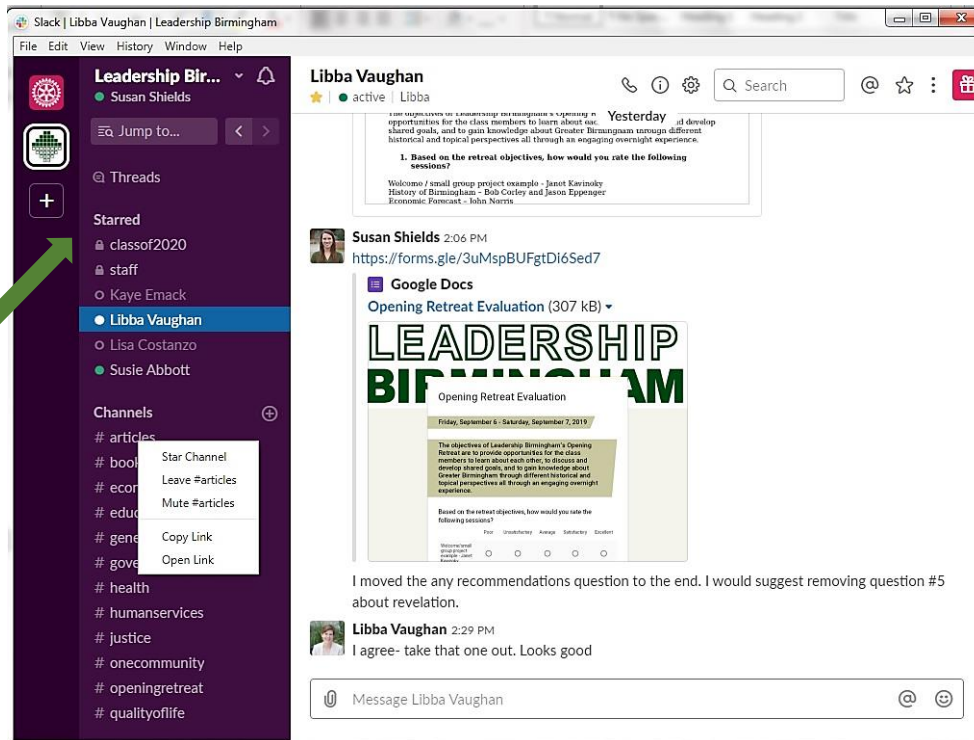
Slack | Libba Vaughan | Leadership Birmingham

File Edit View History Window Help

Leadership Bir...
Susan Shields

Jump to...

Threads

Starred
classof2020
staff
Kaye Emack
Libba Vaughan
Lisa Costanzo
Susie Abbott

Channels
# articles
# book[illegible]
# econ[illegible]
# educ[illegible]
# gene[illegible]
# gove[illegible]
# health
# humanservices
# justice
# onecommunity
# openingretreat
# qualityoflife

Star Channel
Leave #articles
Mute #articles
Copy Link
Open Link

Libba Vaughan
active | Libba

Search

The objectives of Leadership Birmingham's Opening R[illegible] opportunities for the class members to learn about eac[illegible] d develop shared goals, and to gain knowledge about Greater Birmingham through different historical and topical perspectives all through an engaging overnight experience.

Yesterday

1. Based on the retreat objectives, how would you rate the following sessions?

Welcome / small group project example - Janet Kavinoky
History of Birmingham - Bob Corley and Jason Eppenger
Economic Forecast - John Norris

Susan Shields 2:06 PM
https://forms.gle/3uMspBUFgtDi6Sed7

Google Docs
Opening Retreat Evaluation (307 kB)

LEADERSHIP
BIRMINGHAM

Opening Retreat Evaluation

Friday, September 6 - Saturday, September 7, 2019

The objectives of Leadership Birmingham's Opening Retreat are to provide opportunities for the class members to learn about each other, to discuss and develop shared goals, and to gain knowledge about Greater Birmingham through different historical and topical perspectives all through an engaging overnight experience.

Based on the retreat objectives, how would you rate the following sessions?

Poor Unsatisfactory Average Satisfactory Excellent

Welcome/small group project example - Janet Kavinoky

I moved the any recommendations question to the end. I would suggest removing question #5 about revelation.

Libba Vaughan 2:29 PM
I agree- take that one out. Looks good

Message Libba Vaughan